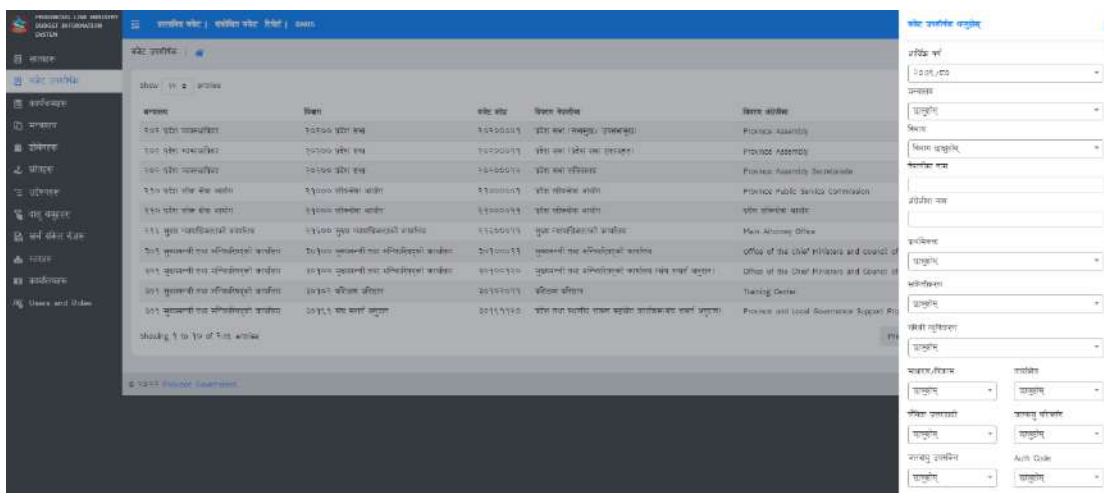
PROVINCIAL LINE MINISTRY BUDGET INFORMATION SYSTEM

ड्यासबोर्ड
बजेट उपशीर्षक
कार्यक्रमहरु
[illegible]
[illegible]
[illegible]
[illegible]
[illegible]
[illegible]
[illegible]
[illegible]
Users and Roles

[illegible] | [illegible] | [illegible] | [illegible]

बजेट उपशीर्षक

Show 10 entries

| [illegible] | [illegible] | बजेट कोड | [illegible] | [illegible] |
|---|---|---|---|---|
| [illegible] | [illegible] | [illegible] | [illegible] | Province Assembly |
| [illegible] | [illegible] | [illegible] | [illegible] | Province Assembly |
| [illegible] | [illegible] | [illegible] | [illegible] | Province Assembly Secretariate |
| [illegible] | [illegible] | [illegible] | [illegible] | Province Public Service Commission |
| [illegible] | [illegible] | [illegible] | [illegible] | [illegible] |
| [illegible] | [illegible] | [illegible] | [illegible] | Main Attorney Office |
| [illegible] | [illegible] | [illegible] | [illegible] | Office of the Chief Ministers and Council of |
| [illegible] | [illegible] | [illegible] | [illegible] | Office of the Chief Ministers and Council of |
| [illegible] | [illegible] | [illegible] | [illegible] | Training Center |
| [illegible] | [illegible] | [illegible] | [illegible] | Province and Local Governance Support Pro |

Showing 1 to 10 of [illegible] entries

© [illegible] Province Government

बजेट उपशीर्षक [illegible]

आर्थिक वर्ष
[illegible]
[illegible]
छान्नुहोस्
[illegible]
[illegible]
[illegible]
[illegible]
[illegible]
छान्नुहोस्
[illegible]
छान्नुहोस्
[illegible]
छान्नुहोस्
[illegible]
छान्नुहोस्
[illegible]
छान्नुहोस्
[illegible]
छान्नुहोस्
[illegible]
छान्नुहोस्
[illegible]
छान्नुहोस्
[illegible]
छान्नुहोस्
Acti Code
छान्नुहोस्